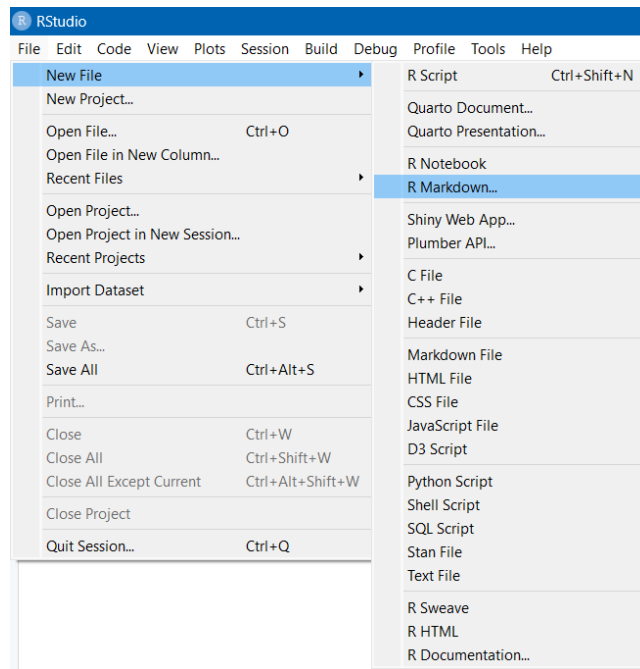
R RStudio

File Edit Code View Plots Session Build Debug Profile Tools Help

New File
New Project...

Open File... Ctrl+O
Open File in New Column...
Recent Files

Open Project...
Open Project in New Session...
Recent Projects

Import Dataset

Save Ctrl+S
Save As...
Save All Ctrl+Alt+S

Print...

Close Ctrl+W
Close All Ctrl+Shift+W
Close All Except Current Ctrl+Alt+Shift+W

Close Project

Quit Session... Ctrl+Q

R Script Ctrl+Shift+N

Quarto Document...
Quarto Presentation...

R Notebook
R Markdown...

Shiny Web App...
Plumber API...

C File
C++ File
Header File

Markdown File
HTML File
CSS File
JavaScript File
D3 Script

Python Script
Shell Script
SQL Script
Stan File
Text File

R Sweave
R HTML
R Documentation...